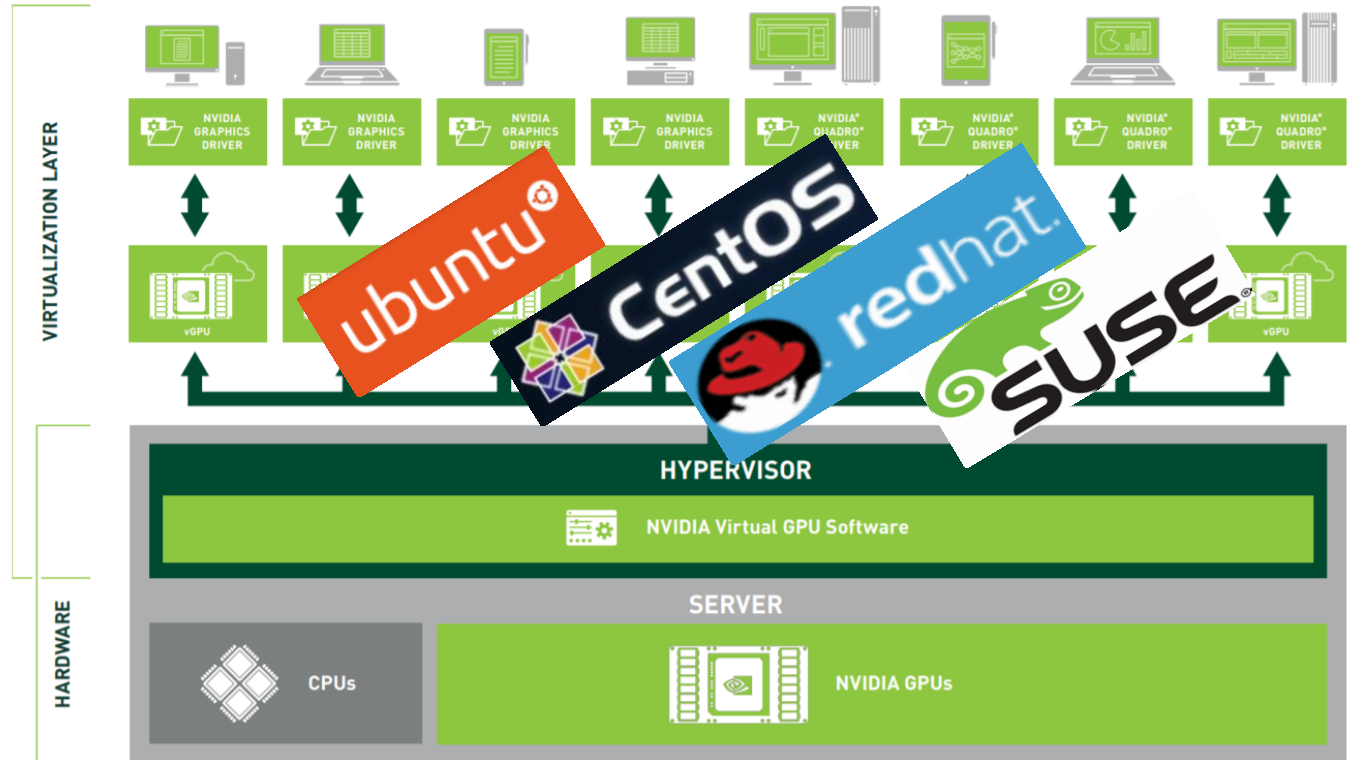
VIRTUALIZATION LAYER

NVIDIA GRAPHICS DRIVER

NVIDIA GRAPHICS DRIVER

NVIDIA GRAPHICS DRIVER

NVIDIA GRAPHICS DRIVER

NVIDIA® QUADRO® DRIVER

NVIDIA® QUADRO® DRIVER

NVIDIA® QUADRO® DRIVER

NVIDIA® QUADRO® DRIVER

vGPU

vGPU

ubuntu

CentOS

redhat.

SUSE®

HYPERVISOR

NVIDIA Virtual GPU Software

HARDWARE

SERVER

CPUs

NVIDIA GPUs